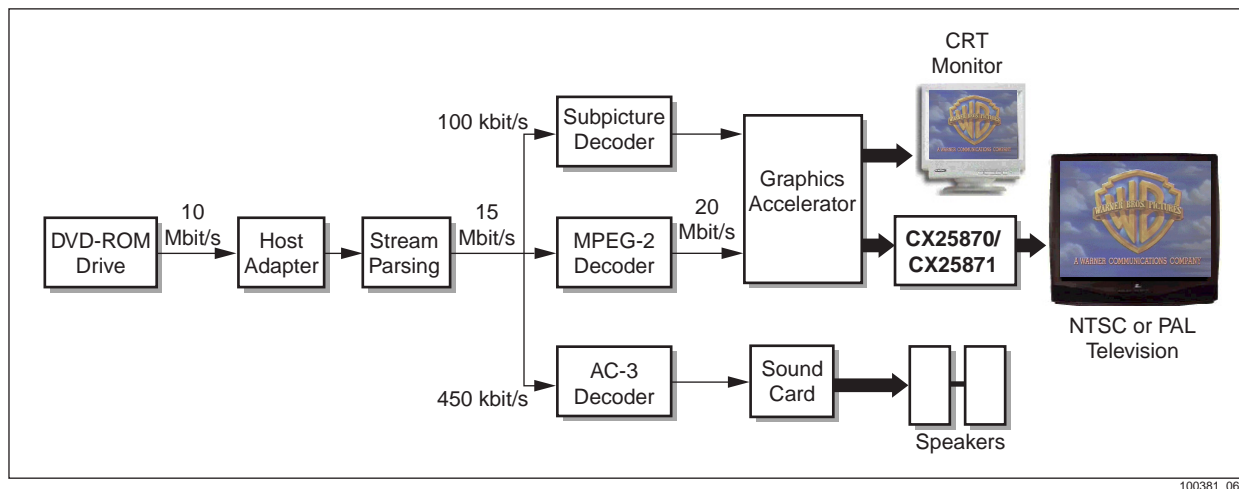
CRT Monitor

100 kbit/s

Subpicture Decoder

Graphics Accelerator

10 Mbit/s

DVD-ROM Drive

Host Adapter

Stream Parsing

15 Mbit/s

MPEG-2 Decoder

20 Mbit/s

CX25870/ CX25871

NTSC or PAL Television

450 kbit/s

AC-3 Decoder

Sound Card

Speakers

100381_06